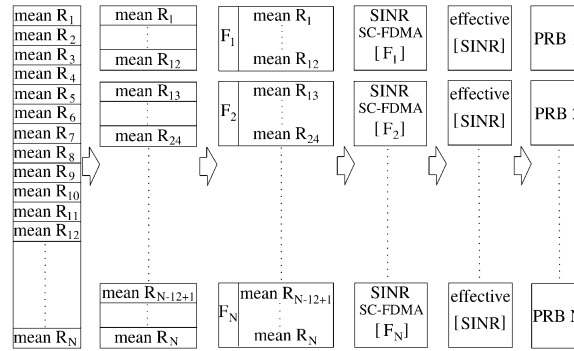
mean $R_1$
mean $R_2$
mean $R_3$
mean $R_4$
mean $R_5$
mean $R_6$
mean $R_7$
mean $R_8$
mean $R_9$
mean $R_{10}$
mean $R_{11}$
mean $R_{12}$
mean $R_N$

mean $R_1$
mean $R_{12}$
mean $R_{13}$
mean $R_{24}$
mean $R_{N-12+1}$
mean $R_N$

$F_1$ mean $R_1$
mean $R_{12}$
$F_2$ mean $R_{13}$
mean $R_{24}$
$F_N$ mean $R_{N-12+1}$
mean $R_N$

SINR SC-FDMA $[F_1]$
SINR SC-FDMA $[F_2]$
SINR SC-FDMA $[F_N]$

effective [SINR]
effective [SINR]
effective [SINR]

PRB
PRB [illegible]
PRB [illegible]